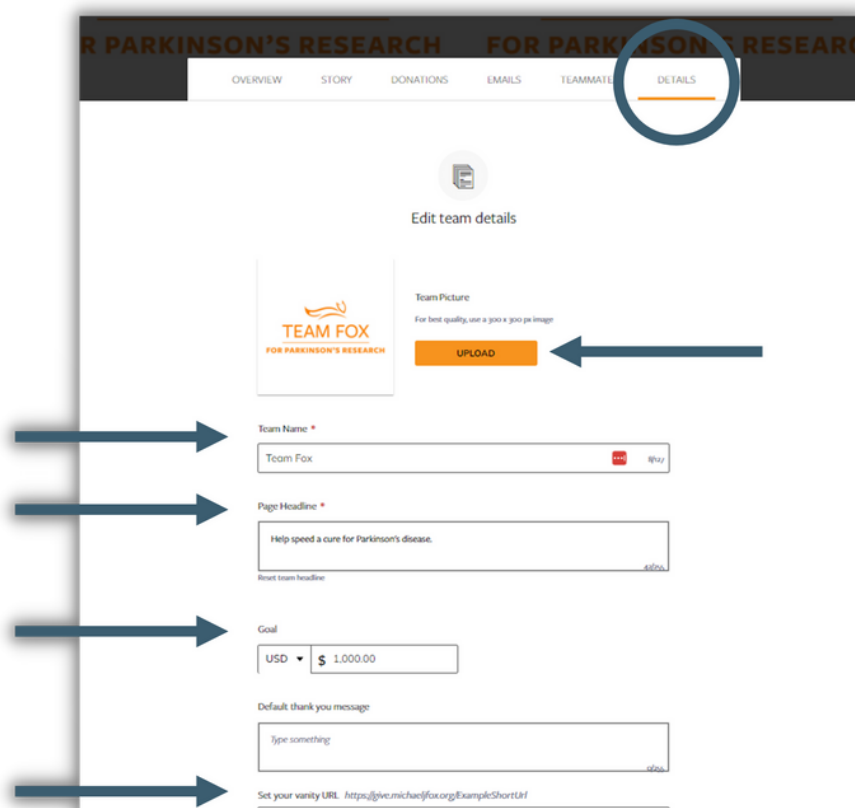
R PARKINSON'S RESEARCH FOR PARKINSON'S RESEAR

OVERVIEW STORY DONATIONS EMAILS TEAMMATE DETAILS

Edit team details

TEAM FOX
FOR PARKINSON'S RESEARCH

Team Picture
For best quality, use a 300 x 300 px image

UPLOAD

Team Name *

Team Fox

8/127

Page Headline *

Help speed a cure for Parkinson's disease.

42/60

Reset team headline

Goal

USD ▾ $ 1,000.00

Default thank you message

Type something

0/600

Set your vanity URL https://give.michaeljfox.org/ExampleShortUrl